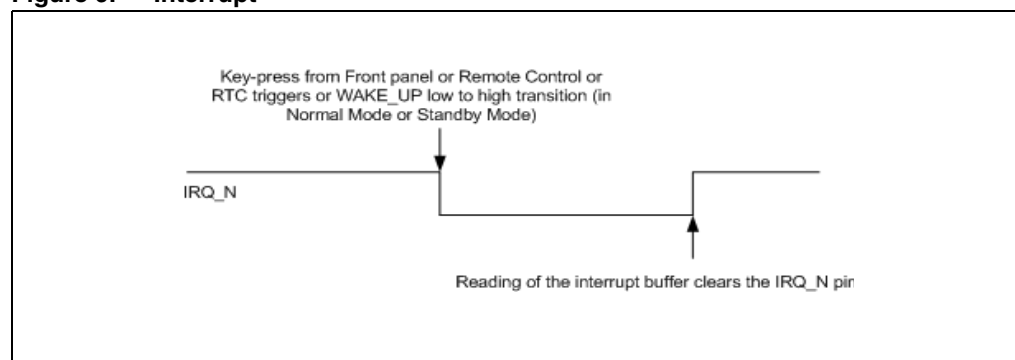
Figure 3. Interrupt

Key-press from Front panel or Remote Control or RTC triggers or WAKE_UP low to high transition (in Normal Mode or Standby Mode)

IRQ_N

Reading of the interrupt buffer clears the IRQ_N pir